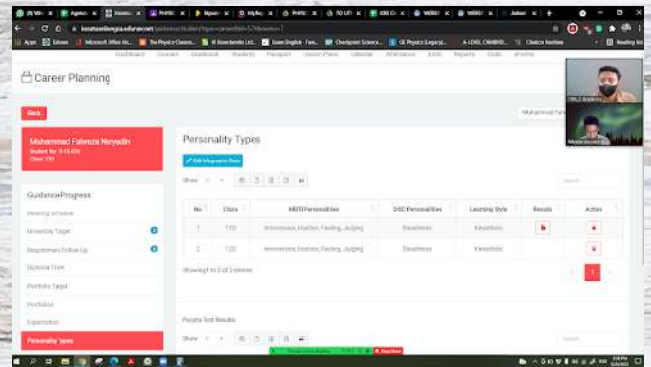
Career Planning

Back

Muhammad Fahreza Nuryadin
Student No: 
Class: 12D

GuidanceProgress
Meeting Schedule
University Target
Requirement Follow Up
Diploma Track
Portfolio Target
Portfolios
Supervision
Personality Types

Personality Types

Add Infographic Form

Show

| No | Class | MBTI Personalities | DISC Personalities | Learning Style | Results | Action |
|---|---|---|---|---|---|---|
| 1 | 12D | Introversion, Intuition, Feeling, Judging | Steadiness | Kinesthetic | | |
| 2 | 12D | Introversion, Intuition, Feeling, Judging | Steadiness | Kinesthetic | | |

Showing 1 to 2 of 2 entries

1

People Test Results

Show

Search

Stop sharing